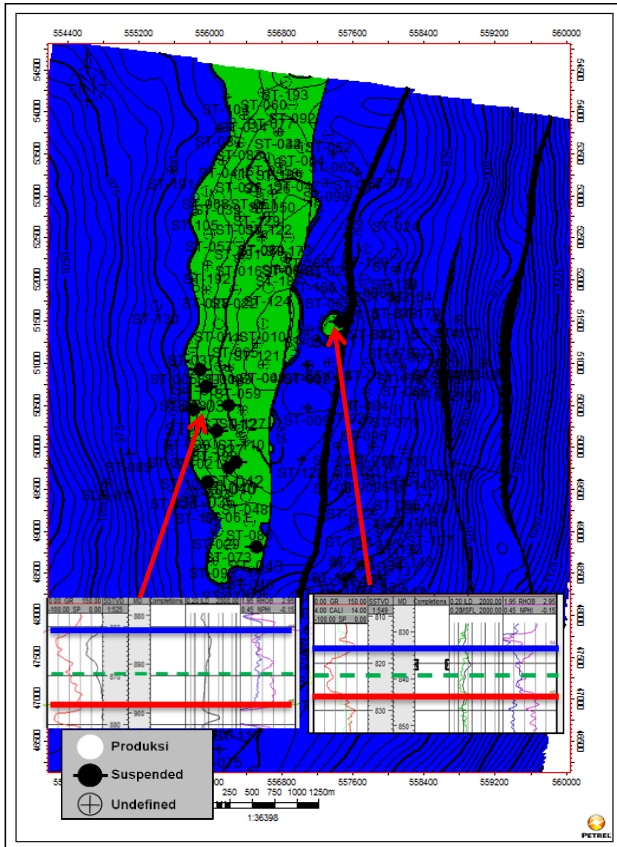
554400 555200 556000 556800 557600 558400 559200 560000

ST-193
ST-060
ST-03
ST-084
ST-150
ST-122
ST-124
ST-010
ST-121
ST-059
ST-048
ST-073

0.00 GR 150.00
-100.00 SP 0.00
SSTVD 1:525
Completions
0.45 NPHI -0.15
860
880

0.00 GR 150.00
4.00 CALI 14.00
-120.00 SP 0.00
SSTVD 1:549
MD
Completions
0.20 ILD 2000.00
0.20 MSFL 2000.00
1.95 RHOB 2.95
0.45 NPHI -0.15
810
820
830
840
850

Produksi
Suspended
Undefined

0 250 500 750 1000 1250m
1:36398

PETREL